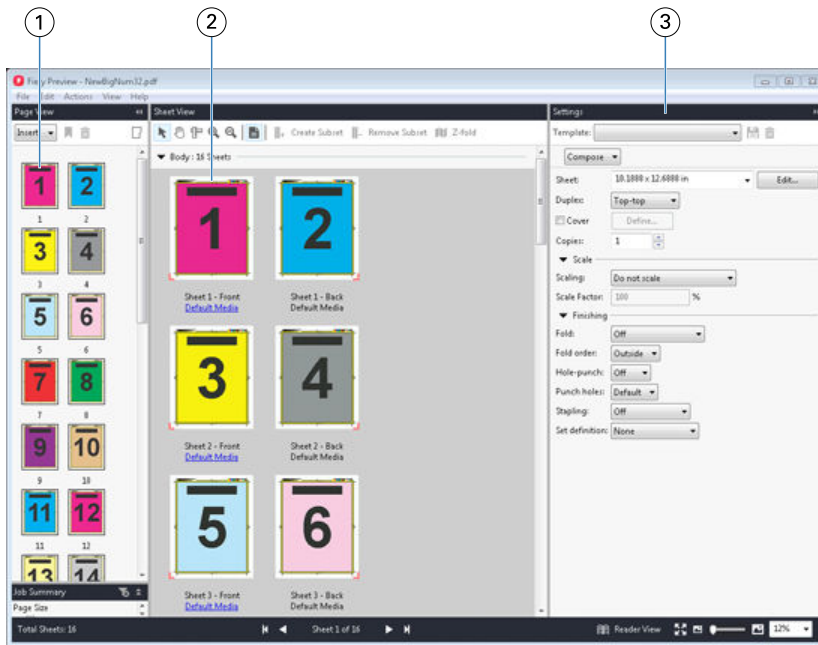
1
2
3

Fiery Preview - NewBigNum32.pdf

File Edit Actions View Help

Page View

Insert

1 1
2 2
3 3
4 4
5 5
6 6
7 7
8 8
9 9
10 10
11 11
12 12
13
14

Job Summary

Page Size

Sheet View

Create Subset Remove Subset Z-fold

Body : 16 Sheets

1
Sheet 1 - Front
Default Media

2
Sheet 1 - Back
Default Media

3
Sheet 2 - Front
Default Media

4
Sheet 2 - Back
Default Media

5
Sheet 3 - Front
Default Media

6
Sheet 3 - Back
Default Media

Settings

Template:

Compose

Sheet: 10.1880 x 12.6880 in Edit...

Duplex: Top-top

Cover Define...

Copies: 1

Scale

Scaling: Do not scale

Scale Factor: 100 %

Finishing

Fold: Off

Fold order: Outside

Hole-punch: Off

Punch holes: Default

Stapling: Off

Set definition: None

Total Sheets: 16

Sheet 1 of 16

Reader View

12%